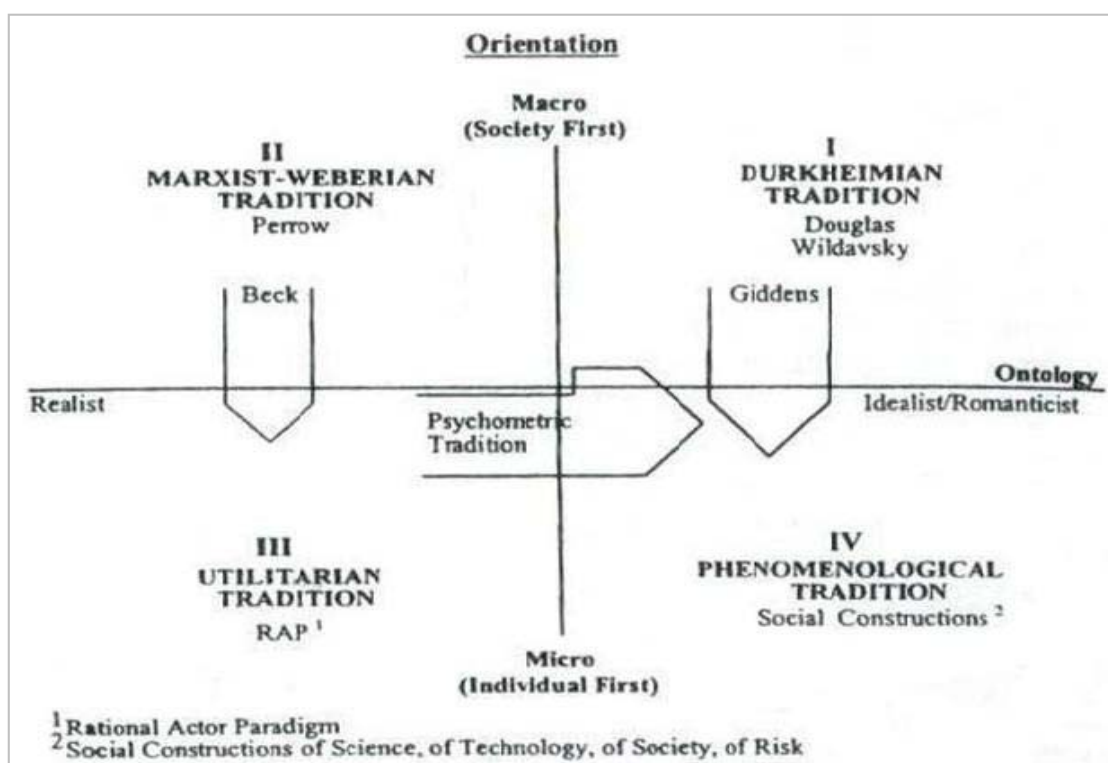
Orientation

Macro
(Society First)

II
MARXIST-WEBERIAN
TRADITION
Perrow

I
DURKHEIMIAN
TRADITION
Douglas
Wildavsky

Beck

Giddens

Ontology

Realist

Idealist/Romanticist

Psychometric
Tradition

III
UTILITARIAN
TRADITION
RAP $^1$

IV
PHENOMENOLOGICAL
TRADITION
Social Constructions $^2$

Micro
(Individual First)

$^1$Rational Actor Paradigm
$^2$Social Constructions of Science, of Technology, of Society, of Risk